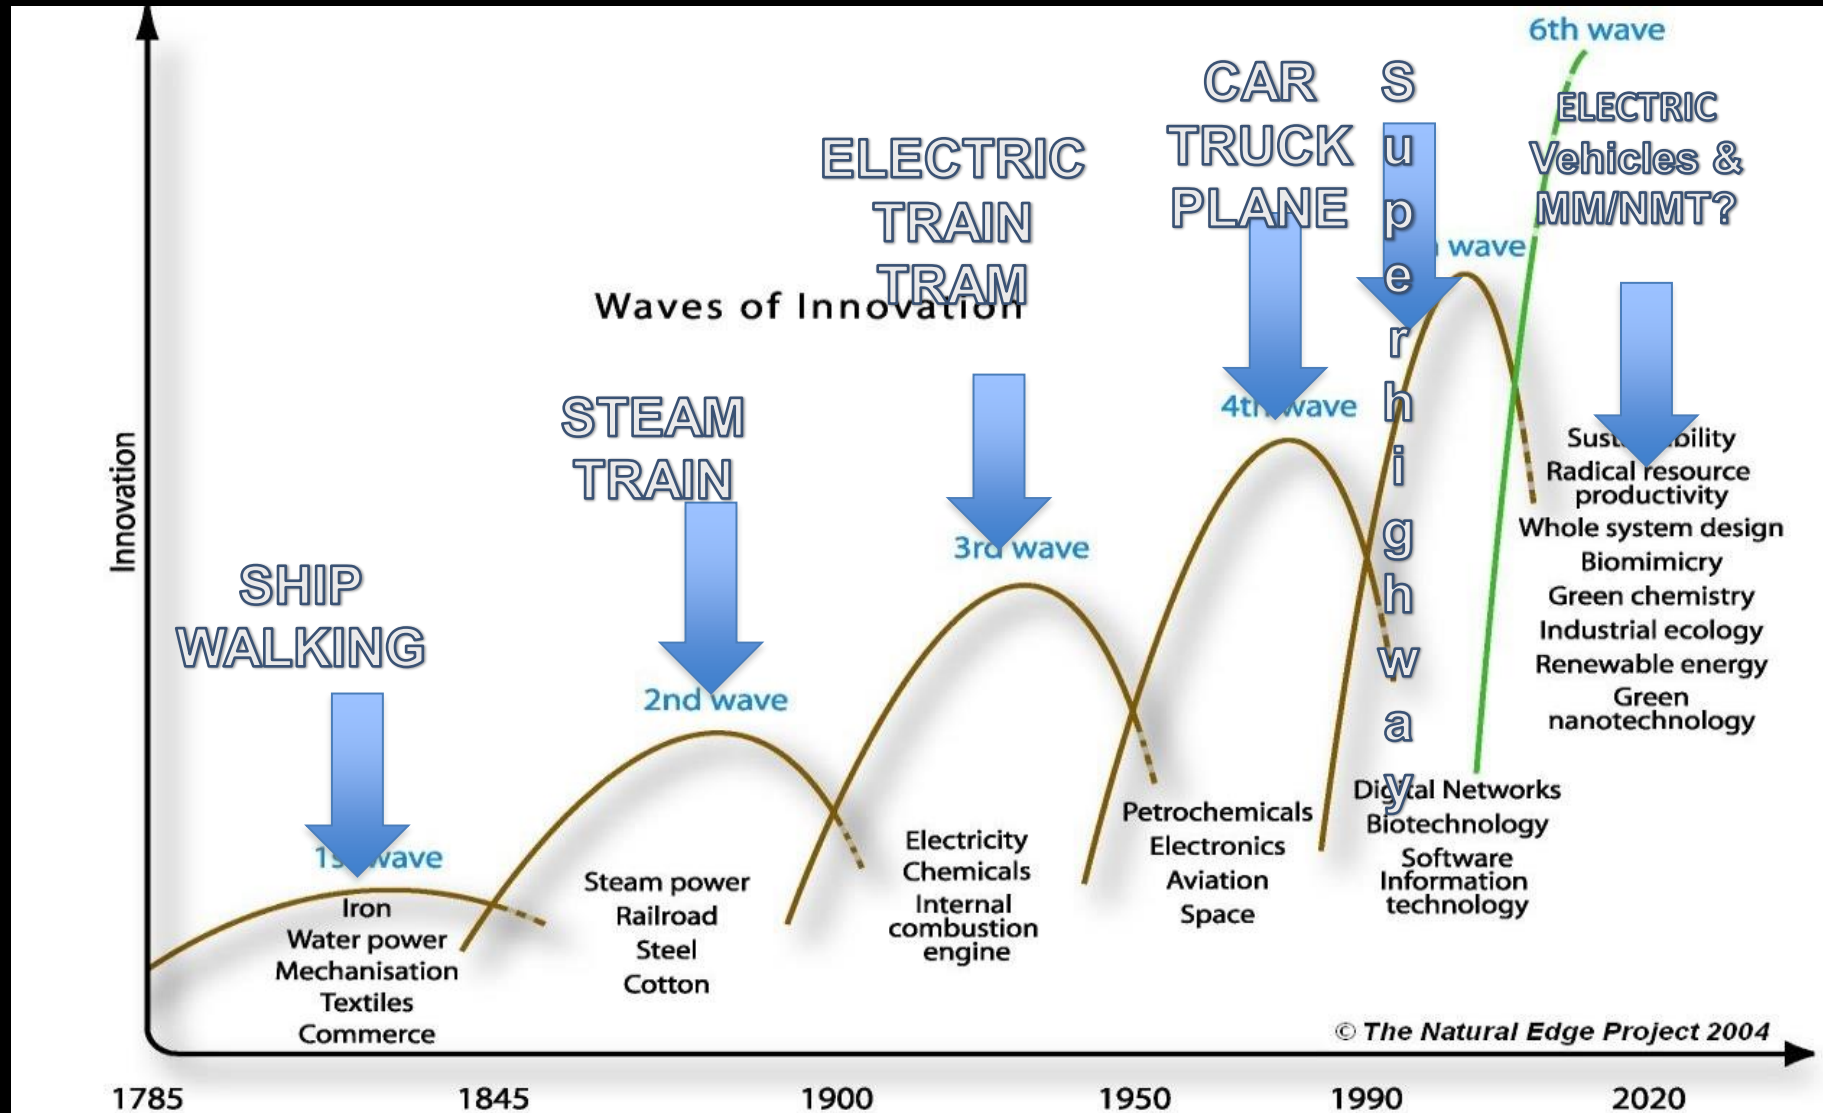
6th wave

CAR TRUCK PLANE

S u p e r h i g h w a y

ELECTRIC Vehicles & MM/NMT?

ELECTRIC TRAIN TRAM

Waves of Innovation

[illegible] wave

STEAM TRAIN

4th wave

Sust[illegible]bility
Radical resource productivity
Whole system design
Biomimicry
Green chemistry
Industrial ecology
Renewable energy
Green nanotechnology

3rd wave

Innovation

SHIP WALKING

2nd wave

Digital Networks
Biotechnology
Software
Information technology

Petrochemicals
Electronics
Aviation
Space

Electricity
Chemicals
Internal combustion engine

1st wave

Steam power
Railroad
Steel
Cotton

Iron
Water power
Mechanisation
Textiles
Commerce

© The Natural Edge Project 2004

1785 1845 1900 1950 1990 2020